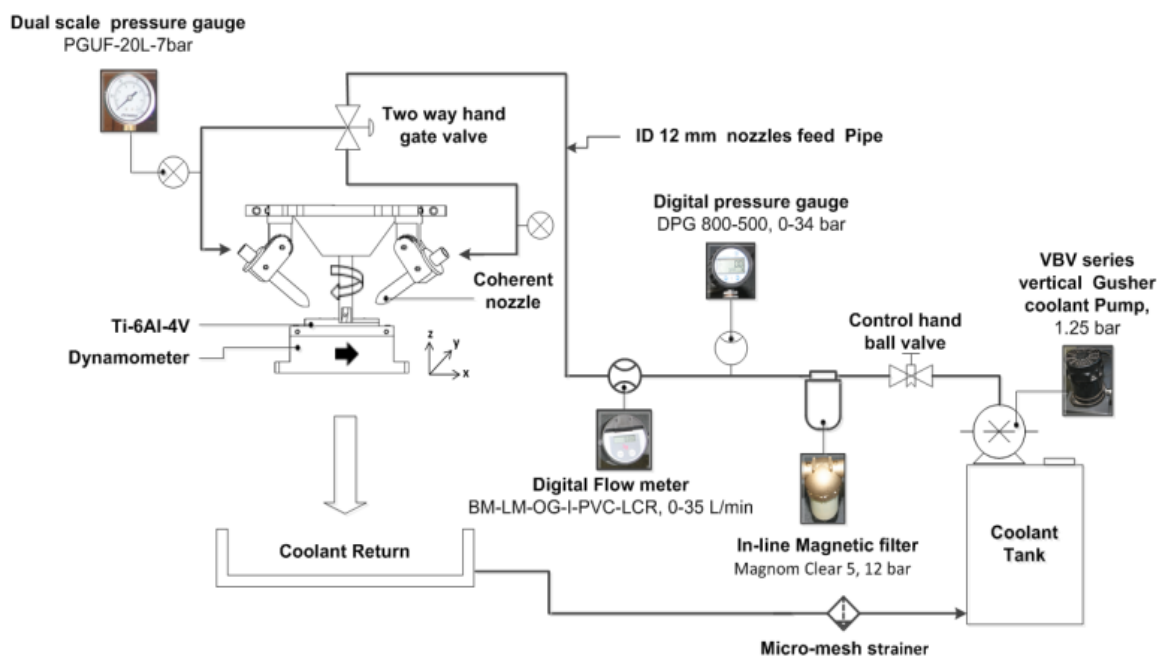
Dual scale pressure gauge
PGUF-20L-7bar

Two way hand gate valve

ID 12 mm nozzles feed Pipe

Digital pressure gauge
DPG 800-500, 0-34 bar

Coherent nozzle

VBV series vertical Gusher coolant Pump, 1.25 bar

Ti-6Al-4V

Dynamometer

z
y
x

Control hand ball valve

Digital Flow meter
BM-LM-OG-I-PVC-LCR, 0-35 L/min

Coolant Return

In-line Magnetic filter
Magnom Clear 5, 12 bar

Coolant Tank

Micro-mesh strainer